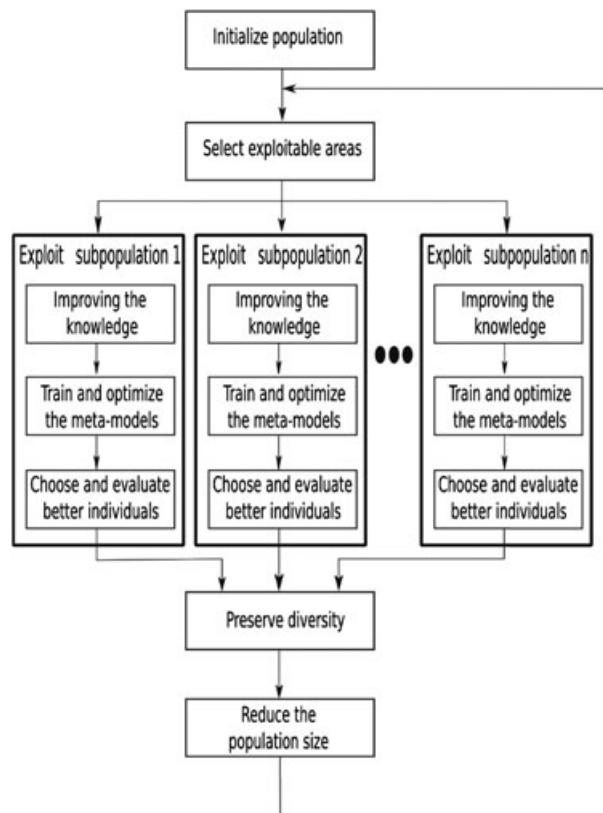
Initialize population

Select exploitable areas

Exploit subpopulation 1

Improving the knowledge

Train and optimize the meta-models

Choose and evaluate better individuals

Exploit subpopulation 2

Improving the knowledge

Train and optimize the meta-models

Choose and evaluate better individuals

Exploit subpopulation n

Improving the knowledge

Train and optimize the meta-models

Choose and evaluate better individuals

Preserve diversity

Reduce the population size